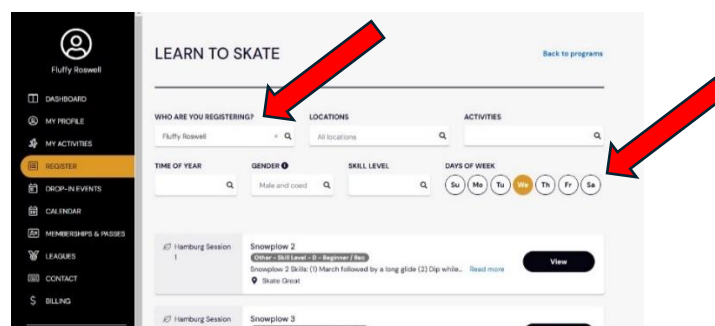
Fluffy Roswell

DASHBOARD
MY PROFILE
MY ACTIVITIES
REGISTER
DROP-IN EVENTS
CALENDAR
MEMBERSHIPS & PASSES
LEAGUES
CONTACT
BILLING

LEARN TO SKATE

Back to programs

WHO ARE YOU REGISTERING?
Fluffy Roswell

LOCATIONS
All locations

ACTIVITIES

TIME OF YEAR

GENDER
Male and coed

SKILL LEVEL

DAYS OF WEEK
Su Mo Tu We Th Fr Sa

Hamburg Session 1

Snowplow 2
Other - Skill Level - 0 - Beginner / Rec
Snowplow 2 Skills: (1) March followed by a long glide (2) Dip while... Read more
Skate Great

View

Hamburg Session

Snowplow 3